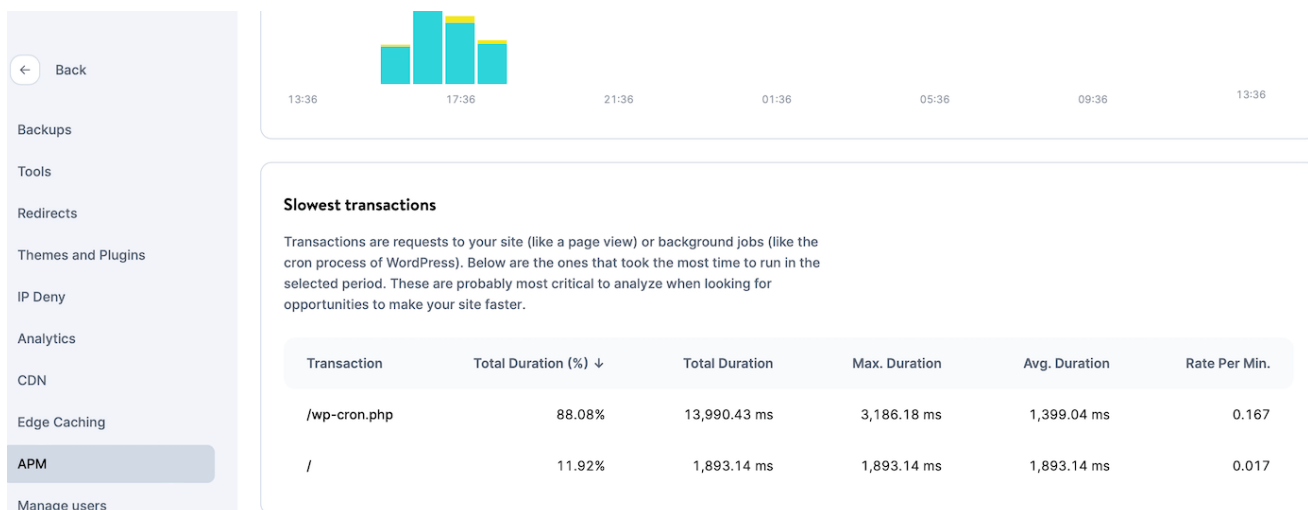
Back

Backups

Tools

Redirects

Themes and Plugins

IP Deny

Analytics

CDN

Edge Caching

APM

Manage users

13:36 17:36 21:36 01:36 05:36 09:36 13:36

Slowest transactions

Transactions are requests to your site (like a page view) or background jobs (like the cron process of WordPress). Below are the ones that took the most time to run in the selected period. These are probably most critical to analyze when looking for opportunities to make your site faster.

| Transaction | Total Duration (%) ↓ | Total Duration | Max. Duration | Avg. Duration | Rate Per Min. |
|---|---|---|---|---|---|
| /wp-cron.php | 88.08% | 13,990.43 ms | 3,186.18 ms | 1,399.04 ms | 0.167 |
| / | 11.92% | 1,893.14 ms | 1,893.14 ms | 1,893.14 ms | 0.017 |